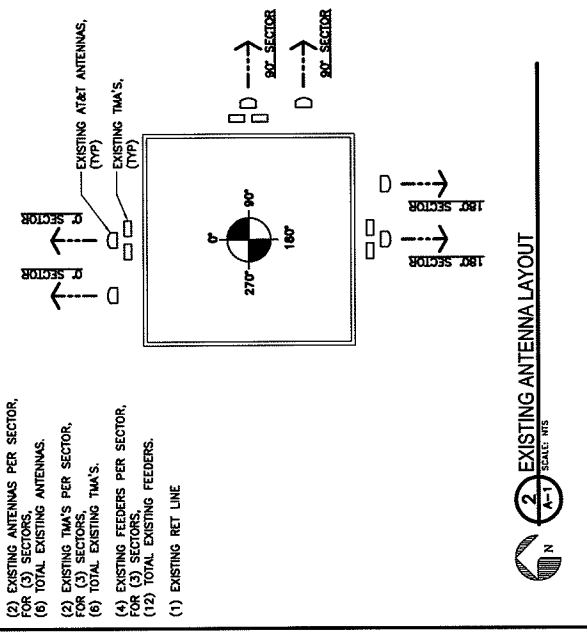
(2) EXISTING ANTENNAS PER SECTOR, FOR (3) SECTORS, (6) TOTAL EXISTING ANTENNAS.

(2) EXISTING TMA'S PER SECTOR, FOR (3) SECTORS, (6) TOTAL EXISTING TMA'S.

(4) EXISTING FEEDERS PER SECTOR, FOR (3) SECTORS, (12) TOTAL EXISTING FEEDERS.

(1) EXISTING RET LINE

0° SECTOR

0° SECTOR

EXISTING AT&T ANTENNAS, (TYP)

EXISTING TMA'S, (TYP)

90° SECTOR

90° SECTOR

0°

90°

180°

270°

180° SECTOR

180° SECTOR

N

2
A-1

EXISTING ANTENNA LAYOUT

SCALE: NTS